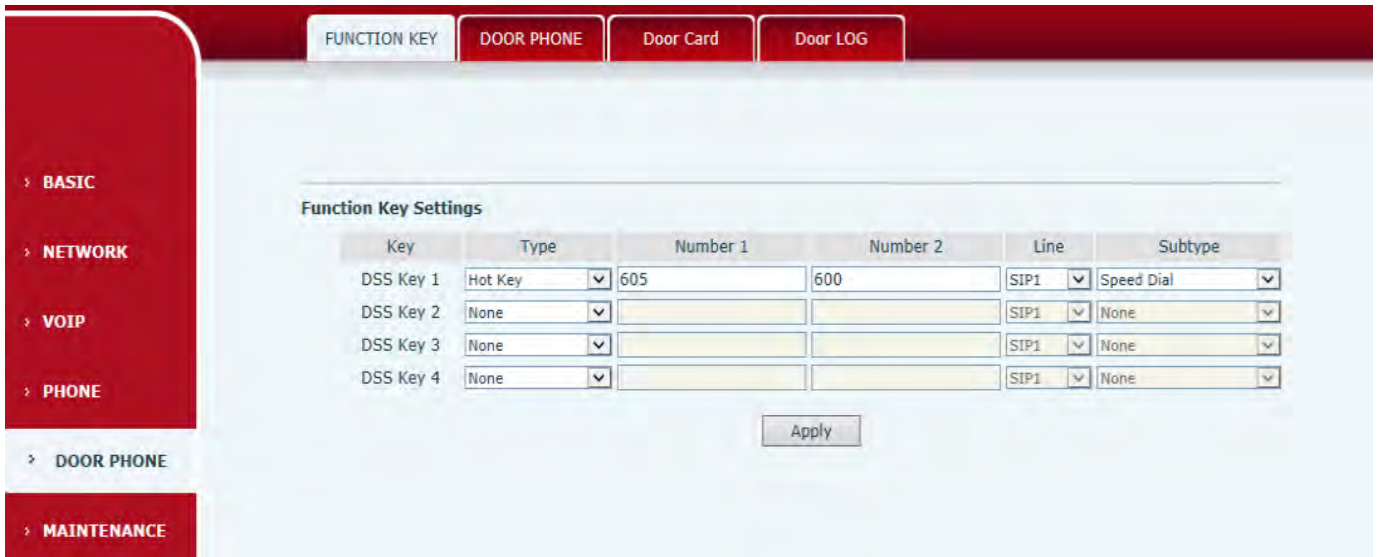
FUNCTION KEY
DOOR PHONE
Door Card
Door LOG

› BASIC
› NETWORK
› VOIP
› PHONE
› DOOR PHONE
› MAINTENANCE

Function Key Settings

| Key | Type | Number 1 | Number 2 | Line | Subtype |
|---|---|---|---|---|---|
| DSS Key 1 | Hot Key | 605 | 600 | SIP1 | Speed Dial |
| DSS Key 2 | None | | | SIP1 | None |
| DSS Key 3 | None | | | SIP1 | None |
| DSS Key 4 | None | | | SIP1 | None |

Apply